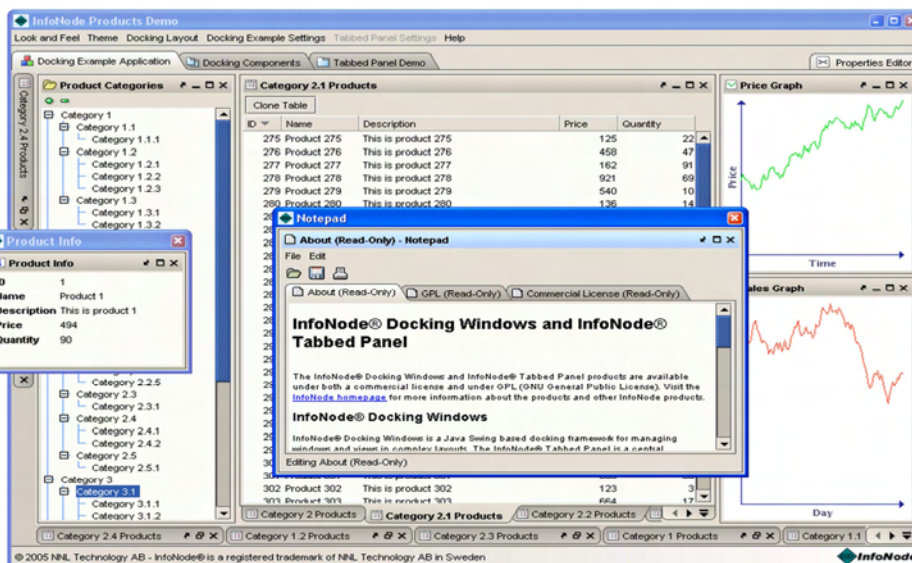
InfoNode Products Demo

Look and Feel Theme Docking Layout Docking Example Settings Tabbed Panel Settings Help

Docking Example Application | Docking Components | Tabbed Panel Demo | Properties Editor

Category 2.4 Products

Product Categories

Category 1
Category 1.1
Category 1.1.1
Category 1.2
Category 1.2.1
Category 1.2.2
Category 1.2.3
Category 1.3
Category 1.3.1
Category 1.3.2
Category 2.2.5
Category 2.3
Category 2.3.1
Category 2.4
Category 2.4.1
Category 2.4.2
Category 2.5
Category 2.5.1
Category 3
Category 3.1
Category 3.1.1
Category 3.1.2

Product Info

Product Info

| | |
|---|---|
| ID | 1 |
| Name | Product 1 |
| Description | This is product 1 |
| Price | 494 |
| Quantity | 90 |

Category 2.1 Products

Clone Table

| ID | Name | Description | Price | Quantity |
|---|---|---|---|---|
| 275 | Product 275 | This is product 275 | 125 | 22 |
| 276 | Product 276 | This is product 276 | 458 | 47 |
| 277 | Product 277 | This is product 277 | 162 | 91 |
| 278 | Product 278 | This is product 278 | 921 | 69 |
| 279 | Product 279 | This is product 279 | 540 | 10 |
| 280 | Product 280 | This is product 280 | 136 | 14 |
| 302 | Product 302 | This is product 302 | 123 | 3 |
| 303 | Product 303 | This is product 303 | 664 | 17 |

Category 2 Products | Category 2.1 Products | Category 2.2 Products

Notepad

About (Read-Only) - Notepad

File Edit

About (Read-Only) | GPL (Read-Only) | Commercial License (Read-Only)

InfoNode® Docking Windows and InfoNode® Tabbed Panel

The InfoNode® Docking Windows and InfoNode® Tabbed Panel products are available under both a commercial license and under GPL (GNU General Public License). Visit the InfoNode homepage for more information about the products and other InfoNode products.

InfoNode® Docking Windows

InfoNode® Docking Windows is a Java Swing based docking framework for managing windows and views in complex layouts. The InfoNode® Tabbed Panel is a central

Editing About (Read-Only)

Price Graph

Price

Time

Sales Graph

Day

Category 2.4 Products | Category 1.2 Products | Category 2.3 Products | Category 1 Products | Category 1.1

© 2005 NNL Technology AB - InfoNode® is a registered trademark of NNL Technology AB in Sweden

InfoNode